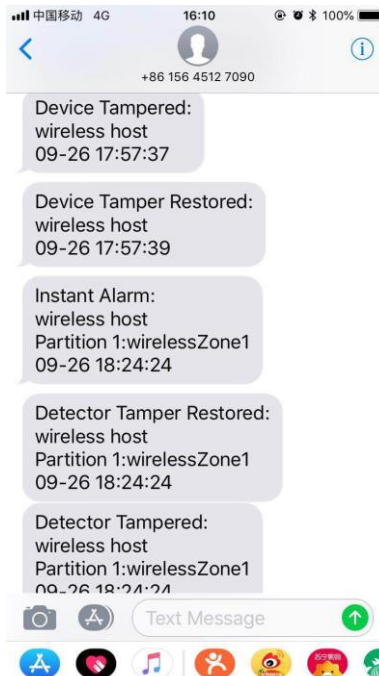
中国移动 4G 16:10 100%

+86 156 4512 7090

Device Tampered:
wireless host
09-26 17:57:37

Device Tamper Restored:
wireless host
09-26 17:57:39

Instant Alarm:
wireless host
Partition 1:wirelessZone1
09-26 18:24:24

Detector Tamper Restored:
wireless host
Partition 1:wirelessZone1
09-26 18:24:24

Detector Tampered:
wireless host
Partition 1:wirelessZone1
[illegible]

Text Message